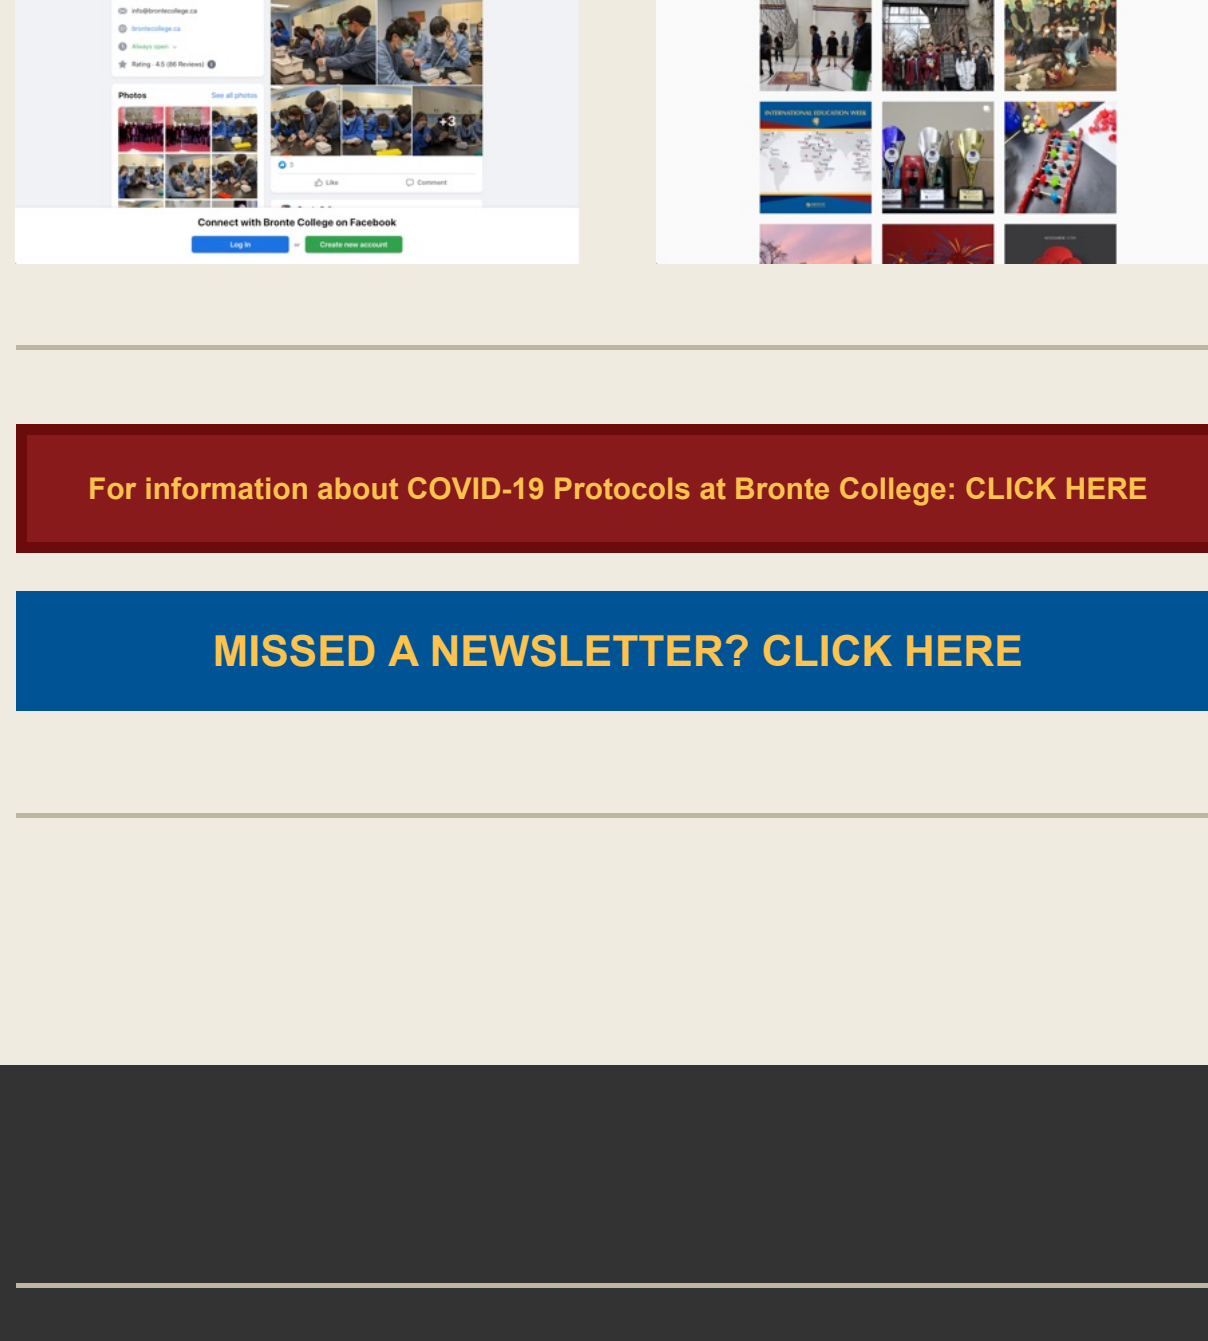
info@brontecollege.ca

brontecollege.ca

Always open

Rating · 4.5 (86 Reviews)

Photos

See all photos

+3

Like

Comment

Connect with Bronte College on Facebook

Log In

or

Create new account

INTERNATIONAL EDUCATION WEEK

For information about COVID-19 Protocols at Bronte College: CLICK HERE

MISSED A NEWSLETTER? CLICK HERE